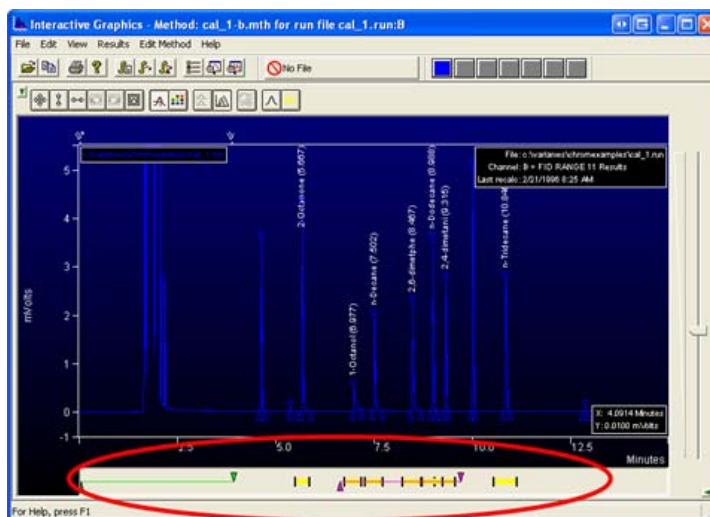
Interactive Graphics - Method: cal_1-b.mth for run file cal_1.run:B

File Edit View Results Edit Method Help

No File

File: c:\varianws\chrmexamples\cal_1.run
Channel: B = FID RANGE 11 Results
Last recalc: 2/21/1996 8:25 AM

2-Octanone (5.667)
1-Octanol (6.977)
n-Decane (7.502)
2,6-dimetphe (8.467)
n-Dodecane (8.908)
2,4-dimetanl (9.315)
n-Tridecane (10.84)

mVolts

5
4
3
2
1
0
-1

2.5
5.0
7.5
10.0
12.5

Minutes

X: 4.0914 Minutes
Y: 0.0100 mVolts

For Help, press F1